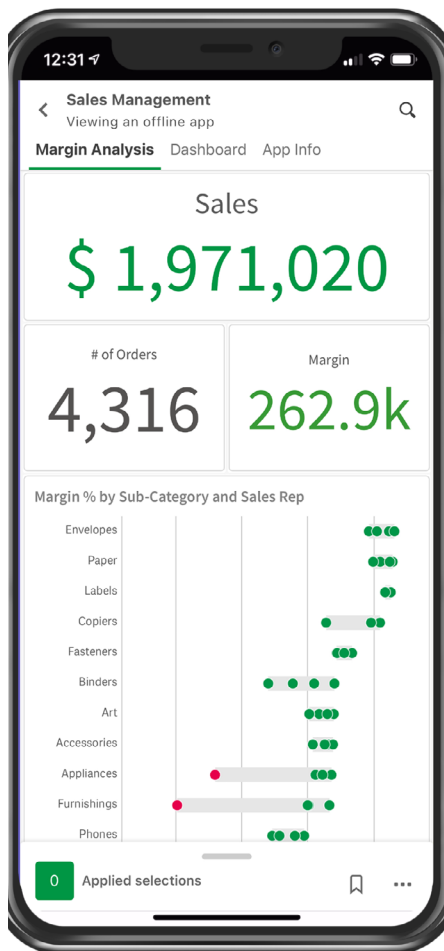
12:31

Sales Management
Viewing an offline app

Margin Analysis Dashboard App Info

Sales
$ 1,971,020

# of Orders
4,316

Margin
262.9k

Margin % by Sub-Category and Sales Rep

Envelopes
Paper
Labels
Copiers
Fasteners
Binders
Art
Accessories
Appliances
Furnishings
Phones

0 Applied selections